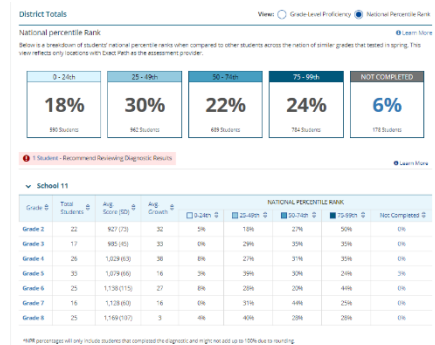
District Totals

View: Grade-Level Proficiency National Percentile Rank

National percentile Rank

Learn More

Below is a breakdown of students' national percentile ranks when compared to other students across the nation of similar grades that tested in spring. This view reflects only locations with Exact Path as the assessment provider.

| 0 - 24th | 25 - 49th | 50 - 74th | 75 - 99th | NOT COMPLETED |
|---|---|---|---|---|
| 18% | 30% | 22% | 24% | 6% |
| 590 Students | 962 Students | 689 Students | 784 Students | 178 Students |

1 Student - Recommend Reviewing Diagnostic Results

Learn More

School 11

| Grade | Total Students | Avg. Score (SD) | Avg. Growth | 0-24th | 25-49th | 50-74th | 75-99th | Not Completed |
|---|---|---|---|---|---|---|---|---|
| Grade 2 | 22 | 927 (73) | 32 | 5% | 18% | 27% | 50% | 0% |
| Grade 3 | 17 | 985 (45) | 30 | 0% | 29% | 35% | 35% | 0% |
| Grade 4 | 26 | 1,029 (63) | 38 | 8% | 27% | 31% | 35% | 0% |
| Grade 5 | 33 | 1,079 (66) | 16 | 3% | 39% | 30% | 24% | 3% |
| Grade 6 | 25 | 1,138 (115) | 27 | 8% | 28% | 20% | 44% | 0% |
| Grade 7 | 16 | 1,128 (63) | 16 | 0% | 31% | 44% | 25% | 0% |
| Grade 8 | 25 | 1,169 (107) | 3 | 4% | 40% | 28% | 28% | 0% |

*NPR percentages will only include students that completed the diagnostic and might not add up to 100% due to rounding.